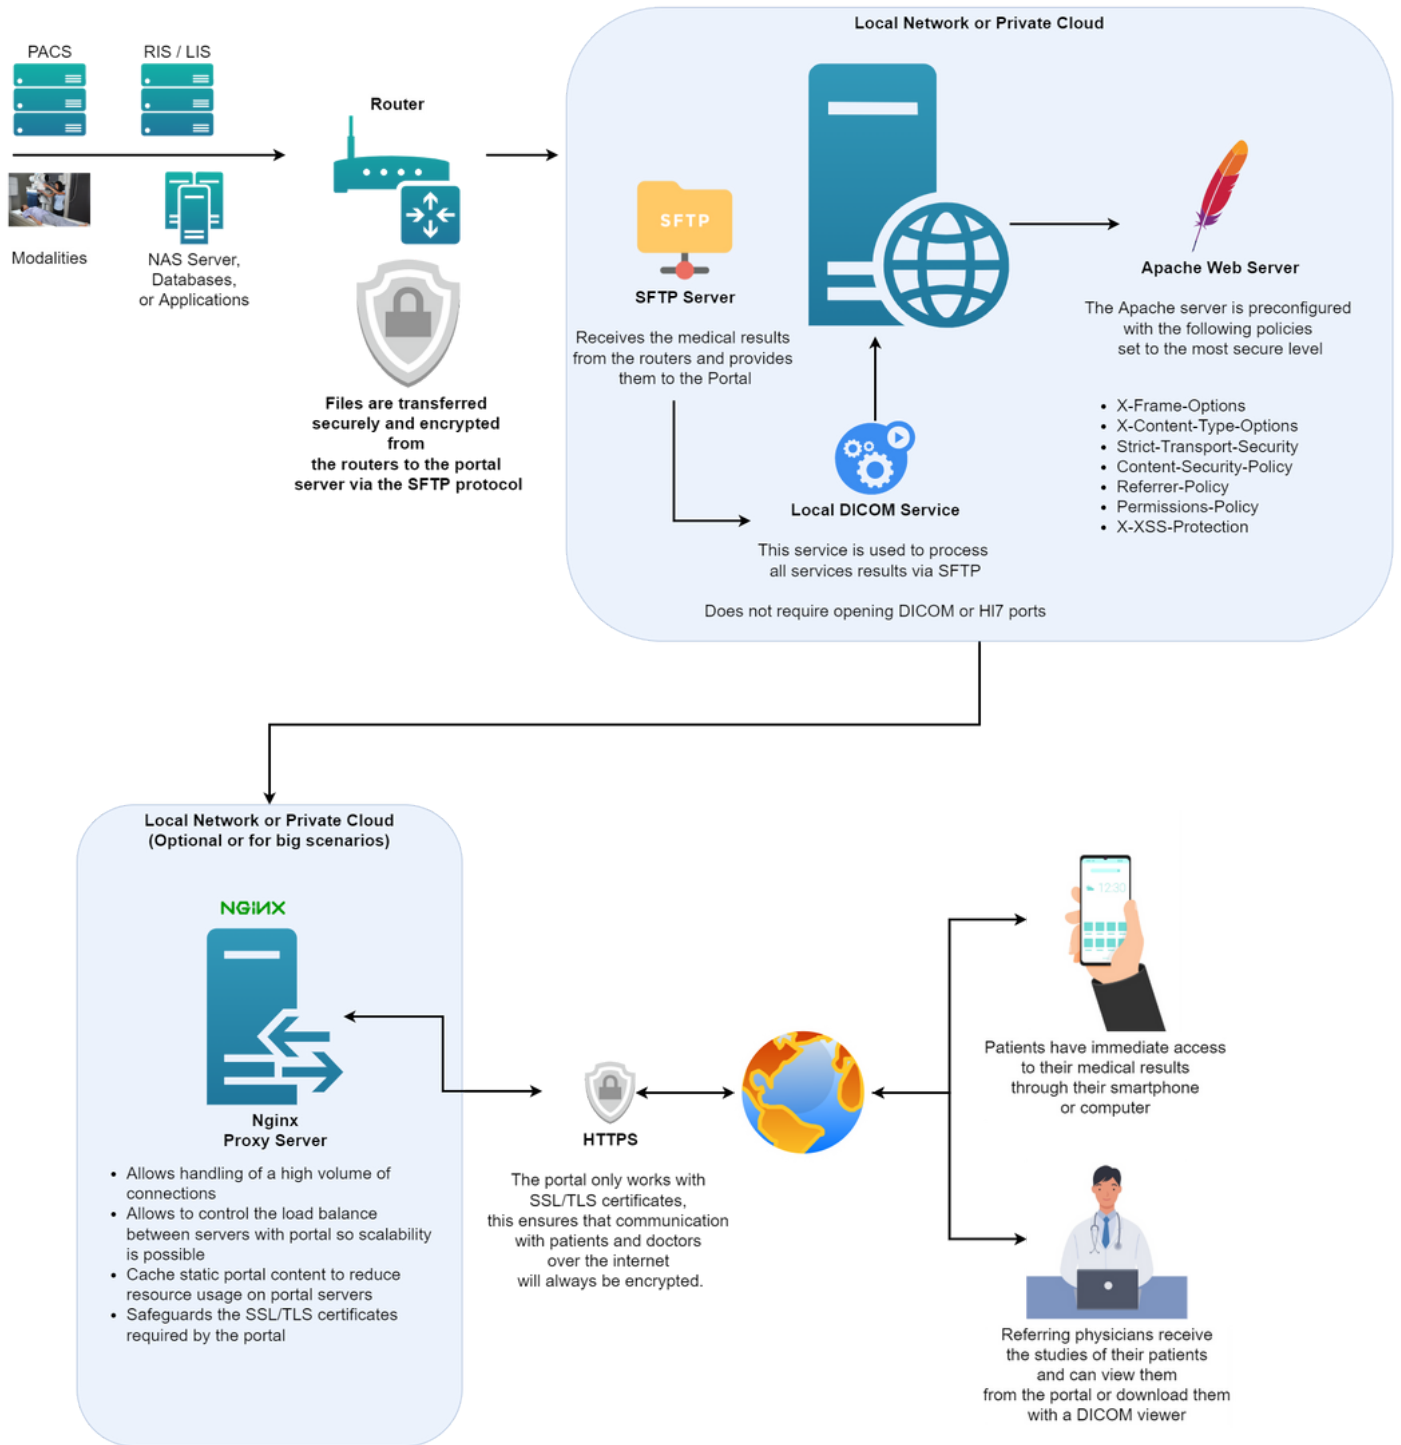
PACS

RIS / LIS

Modalities

NAS Server, Databases, or Applications

Router

Files are transferred securely and encrypted from the routers to the portal server via the SFTP protocol

Local Network or Private Cloud

SFTP

SFTP Server

Receives the medical results from the routers and provides them to the Portal

Local DICOM Service

This service is used to process all services results via SFTP

Does not require opening DICOM or Hl7 ports

Apache Web Server

The Apache server is preconfigured with the following policies set to the most secure level

- X-Frame-Options
- X-Content-Type-Options
- Strict-Transport-Security
- Content-Security-Policy
- Referrer-Policy
- Permissions-Policy
- X-XSS-Protection

Local Network or Private Cloud (Optional or for big scenarios)

NGINX

Nginx Proxy Server

- Allows handling of a high volume of connections
- Allows to control the load balance between servers with portal so scalability is possible
- Cache static portal content to reduce resource usage on portal servers
- Safeguards the SSL/TLS certificates required by the portal

HTTPS

The portal only works with SSL/TLS certificates, this ensures that communication with patients and doctors over the internet will always be encrypted.

Patients have immediate access to their medical results through their smartphone or computer

Referring physicians receive the studies of their patients and can view them from the portal or download them with a DICOM viewer